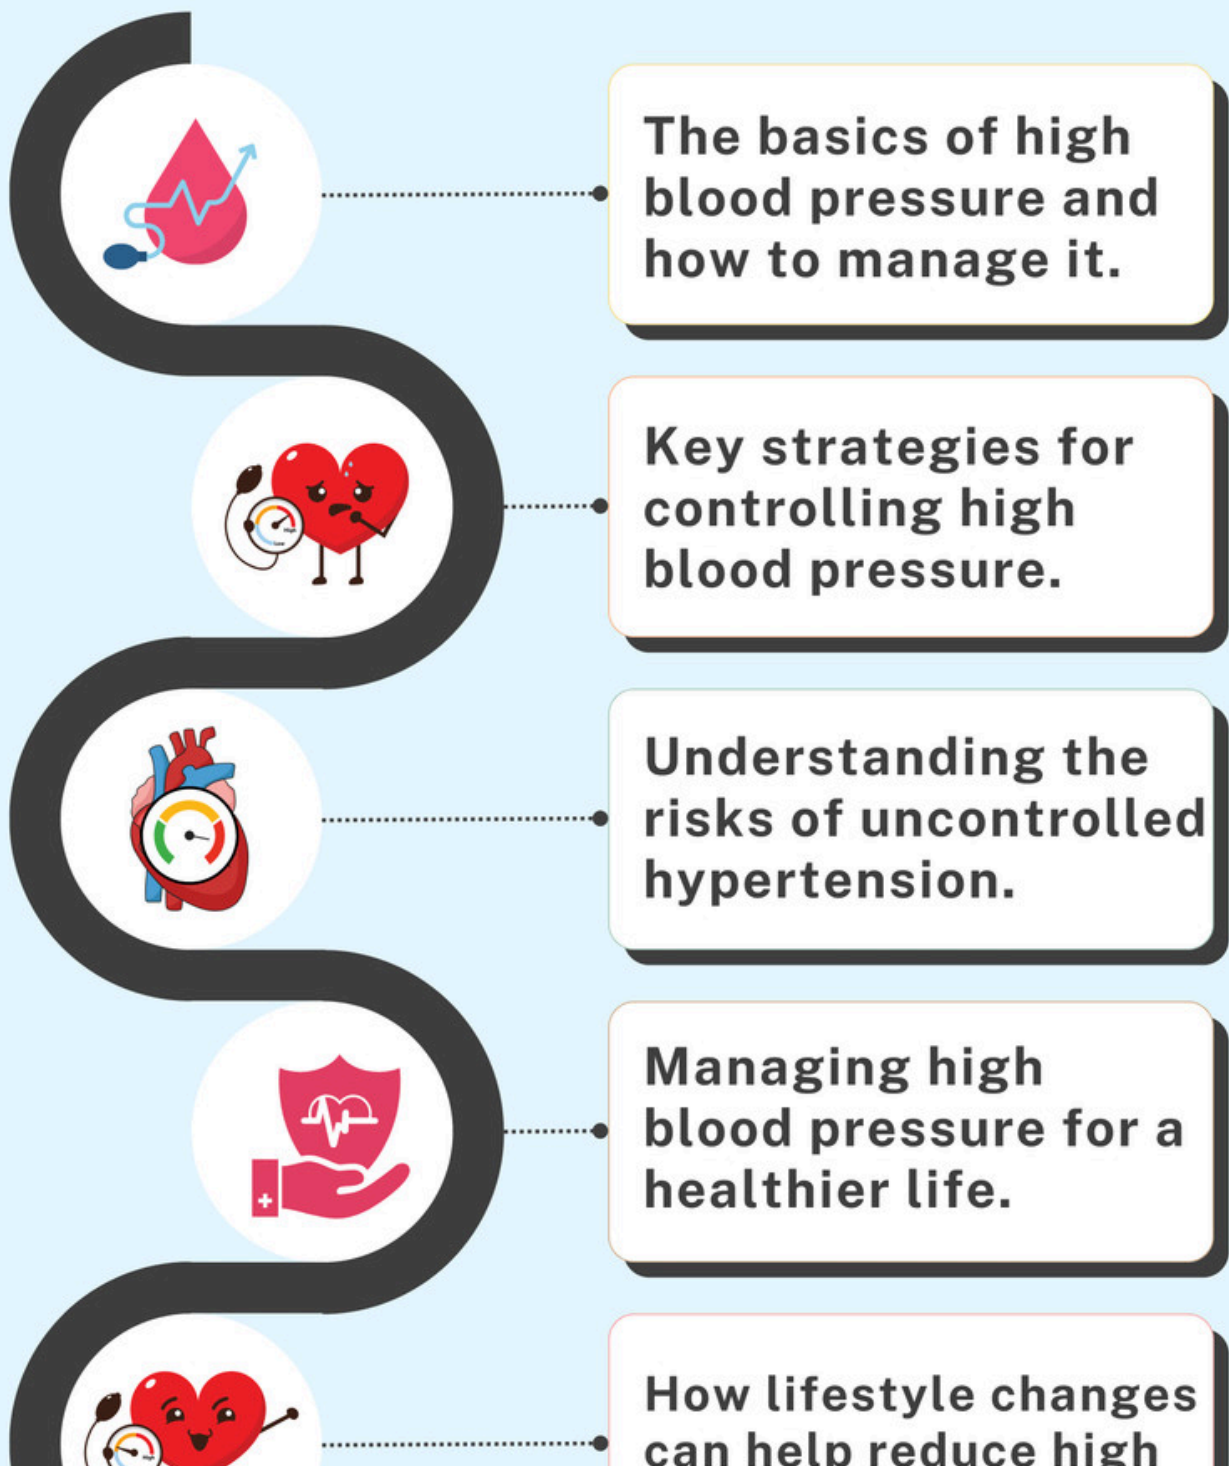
The basics of high blood pressure and how to manage it.

Key strategies for controlling high blood pressure.

Understanding the risks of uncontrolled hypertension.

Managing high blood pressure for a healthier life.

How lifestyle changes can help reduce high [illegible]